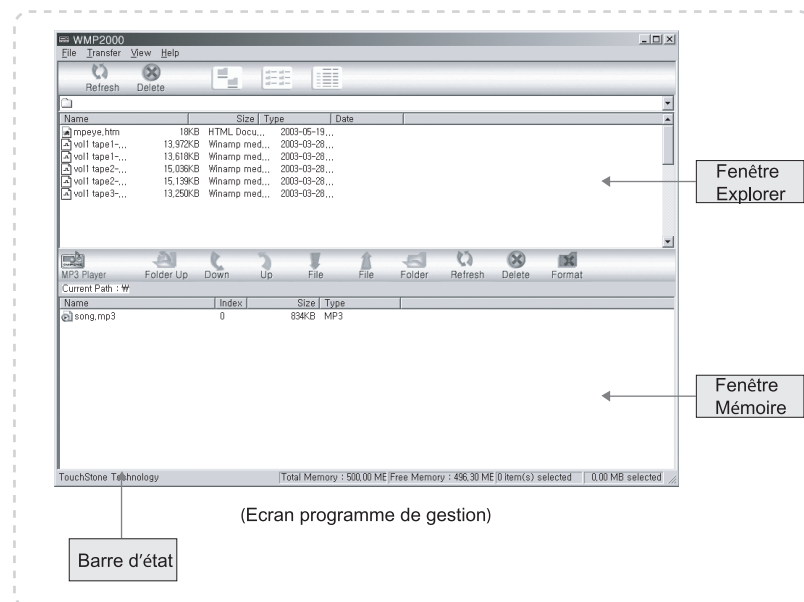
WMP2000

File Transfer View Help

Refresh Delete

| Name | Size | Type | Date |
|---|---|---|---|
| mpeye.htm | 18KB | HTML Docu... | 2003-05-19... |
| vol1 tape1-... | 13,972KB | Winamp med... | 2003-03-28... |
| vol1 tape1-... | 13,618KB | Winamp med... | 2003-03-28... |
| vol1 tape2-... | 15,036KB | Winamp med... | 2003-03-28... |
| vol1 tape2-... | 15,139KB | Winamp med... | 2003-03-28... |
| vol1 tape3-... | 13,250KB | Winamp med... | 2003-03-28... |

Fenêtre Explorer

MP3 Player Folder Up Down Up File File Folder Refresh Delete Format

Current Path : ₩

| Name | Index | Size | Type |
|---|---|---|---|
| song.mp3 | 0 | 834KB | MP3 |

Fenêtre Mémoire

TouchStone Technology Total Memory : 500,00 ME Free Memory : 496,30 ME 0 item(s) selected 0,00 MB selected

(Ecran programme de gestion)

Barre d'état